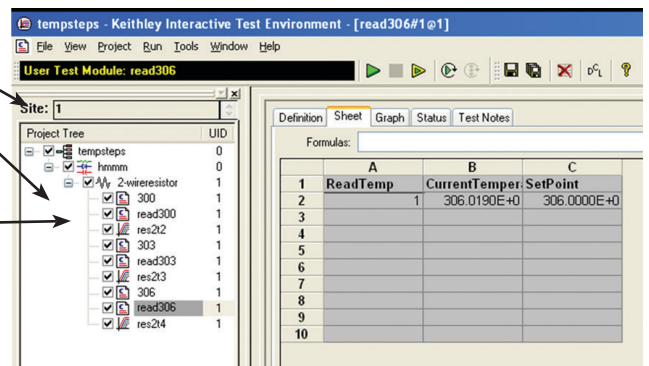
tempsteps - Keithley Interactive Test Environment - [read306#1@1]

File View Project Run Tools Window Help

User Test Module: read306

Site: 1

| Project Tree | UID |
|---|---|
| tempsteps | 0 |
| hmmm | 0 |
| 2-wireresistor | 1 |
| 300 | 1 |
| read300 | 1 |
| res2t2 | 1 |
| 303 | 1 |
| read303 | 1 |
| res2t3 | 1 |
| 306 | 1 |
| read306 | 1 |
| res2t4 | 1 |

Definition Sheet Graph Status Test Notes

Formulas:

| | A | B | C |
|---|---|---|---|
| 1 | ReadTemp | CurrentTemper | SetPoint |
| 2 | 1 | 306.0190E+0 | 306.0000E+0 |
| 3 | | | |
| 4 | | | |
| 5 | | | |
| 6 | | | |
| 7 | | | |
| 8 | | | |
| 9 | | | |
| 10 | | | |